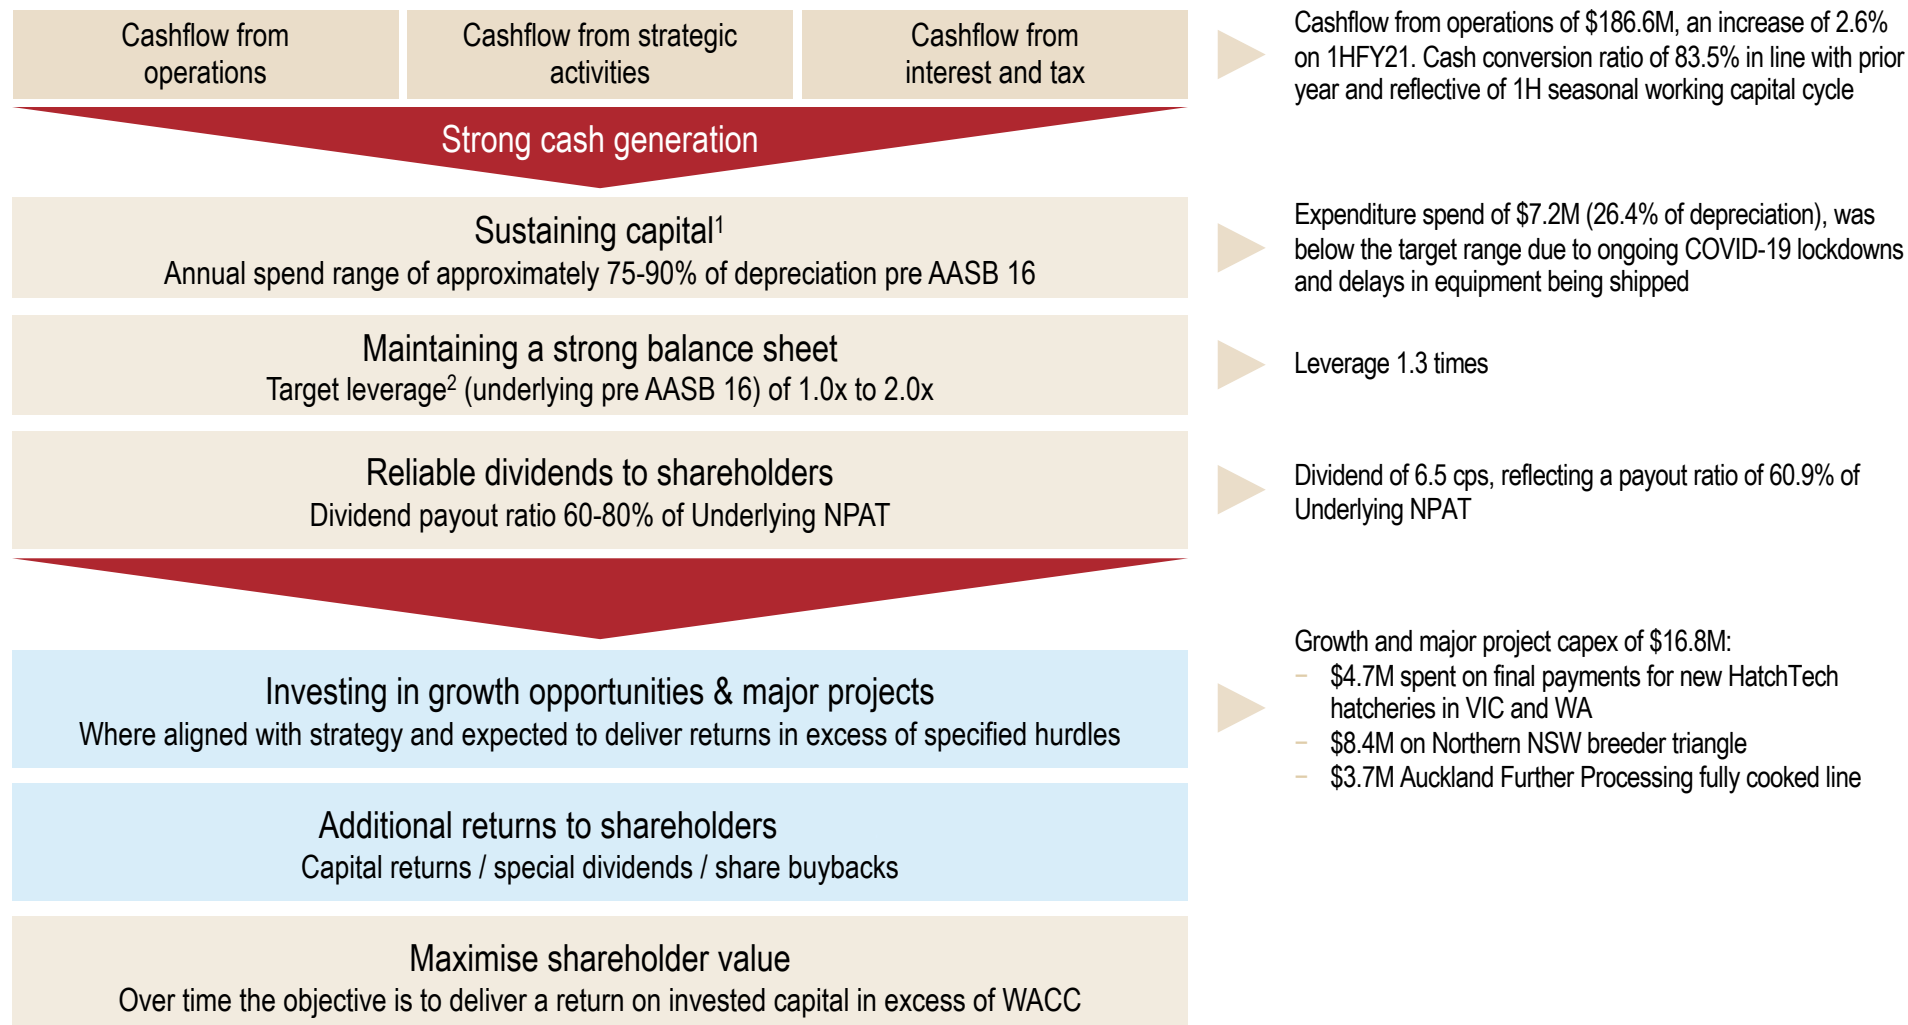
Cashflow from operations

Cashflow from strategic activities

Cashflow from interest and tax

Strong cash generation

Cashflow from operations of $186.6M, an increase of 2.6% on 1HFY21. Cash conversion ratio of 83.5% in line with prior year and reflective of 1H seasonal working capital cycle

Sustaining capital$^1$
Annual spend range of approximately 75-90% of depreciation pre AASB 16

Expenditure spend of $7.2M (26.4% of depreciation), was below the target range due to ongoing COVID-19 lockdowns and delays in equipment being shipped

Maintaining a strong balance sheet
Target leverage$^2$ (underlying pre AASB 16) of 1.0x to 2.0x

Leverage 1.3 times

Reliable dividends to shareholders
Dividend payout ratio 60-80% of Underlying NPAT

Dividend of 6.5 cps, reflecting a payout ratio of 60.9% of Underlying NPAT

Investing in growth opportunities & major projects
Where aligned with strategy and expected to deliver returns in excess of specified hurdles

Growth and major project capex of $16.8M:
– $4.7M spent on final payments for new HatchTech hatcheries in VIC and WA
– $8.4M on Northern NSW breeder triangle
– $3.7M Auckland Further Processing fully cooked line

Additional returns to shareholders
Capital returns / special dividends / share buybacks

Maximise shareholder value
Over time the objective is to deliver a return on invested capital in excess of WACC